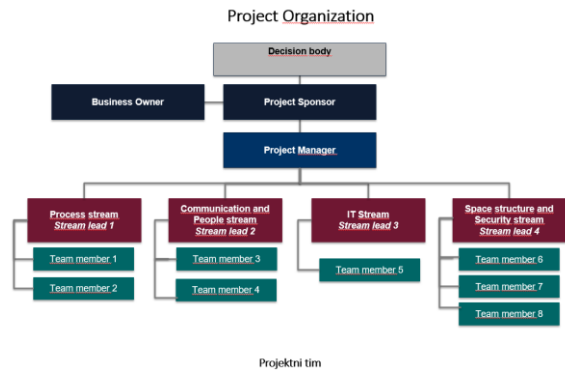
Project Organization

Decision body

Business Owner

Project Sponsor

Project Manager

Process stream
Stream lead 1

Team member 1

Team member 2

Communication and People stream
Stream lead 2

Team member 3

Team member 4

IT Stream
Stream lead 3

Team member 5

Space structure and Security stream
Stream lead 4

Team member 6

Team member 7

Team member 8

Projektni tim